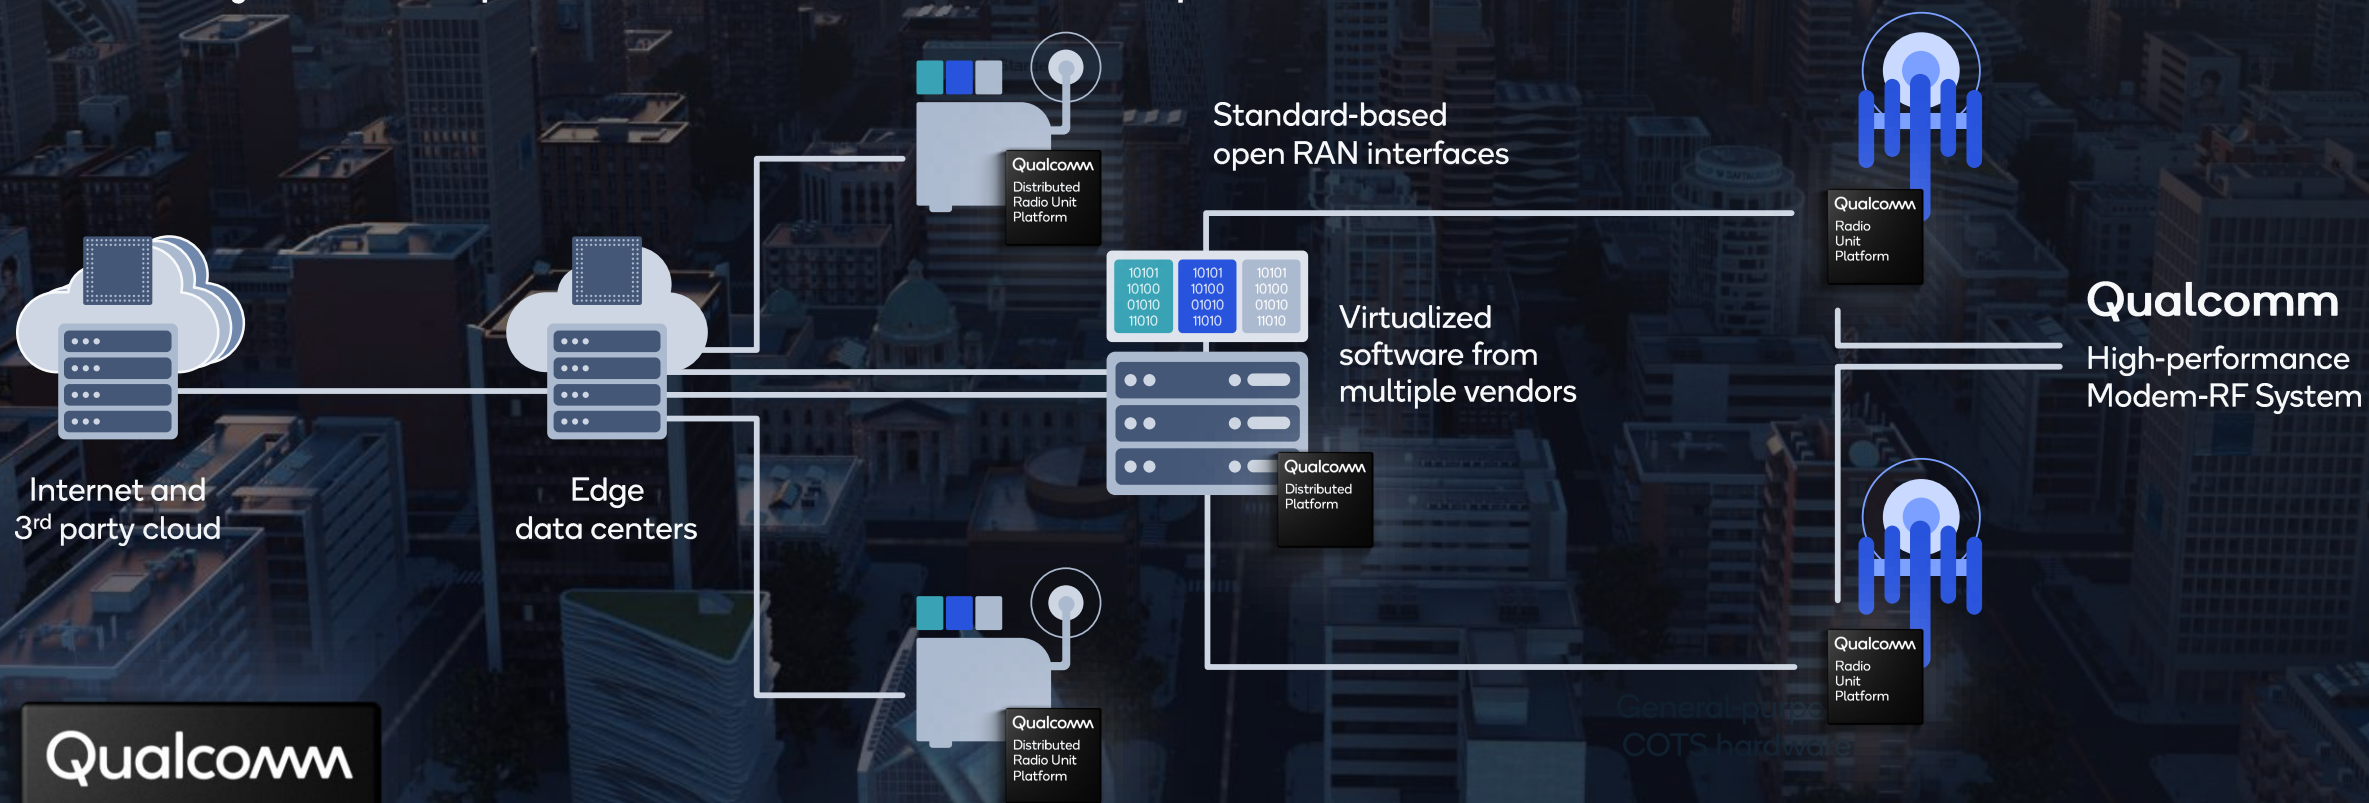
Standard-based open RAN interfaces

Qualcomm
Distributed Radio Unit Platform

Qualcomm
Radio Unit Platform

10101
10100
01010
11010

10101
10100
01010
11010

10101
10100
01010
11010

Virtualized software from multiple vendors

Qualcomm
High-performance Modem-RF System

Qualcomm
Distributed Platform

Internet and 3$^{rd}$ party cloud

Edge data centers

Qualcomm
Radio Unit Platform

General-purpose COTS hardware

Qualcomm
Distributed Radio Unit Platform

Qualcomm